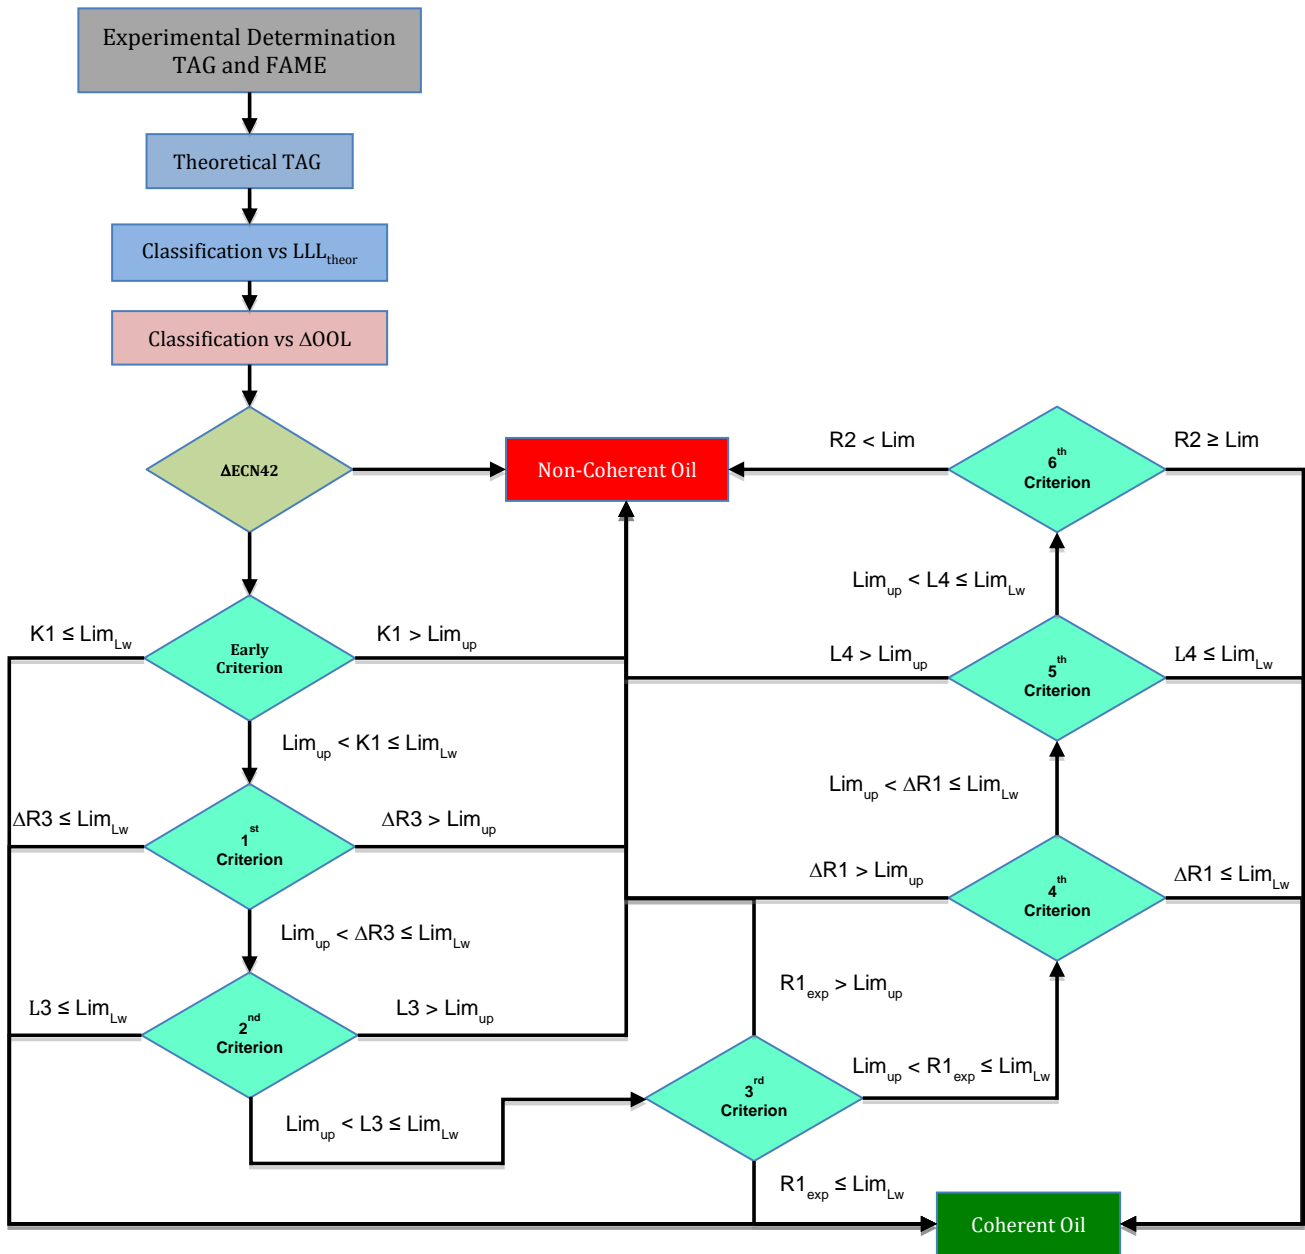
Experimental Determination TAG and FAME

Theoretical TAG

Classification vs LLL$_{theor}$

Classification vs ΔOOL

ΔECN42

Non-Coherent Oil

R2 < Lim

6$^{th}$ Criterion

R2 ≥ Lim

Lim$_{up}$ < L4 ≤ Lim$_{Lw}$

K1 ≤ Lim$_{Lw}$

Early Criterion

K1 > Lim$_{up}$

L4 > Lim$_{up}$

5$^{th}$ Criterion

L4 ≤ Lim$_{Lw}$

Lim$_{up}$ < K1 ≤ Lim$_{Lw}$

Lim$_{up}$ < ΔR1 ≤ Lim$_{Lw}$

ΔR3 ≤ Lim$_{Lw}$

1$^{st}$ Criterion

ΔR3 > Lim$_{up}$

ΔR1 > Lim$_{up}$

4$^{th}$ Criterion

ΔR1 ≤ Lim$_{Lw}$

Lim$_{up}$ < ΔR3 ≤ Lim$_{Lw}$

R1$_{exp}$ > Lim$_{up}$

L3 ≤ Lim$_{Lw}$

2$^{nd}$ Criterion

L3 > Lim$_{up}$

Lim$_{up}$ < R1$_{exp}$ ≤ Lim$_{Lw}$

3$^{rd}$ Criterion

Lim$_{up}$ < L3 ≤ Lim$_{Lw}$

R1$_{exp}$ ≤ Lim$_{Lw}$

Coherent Oil